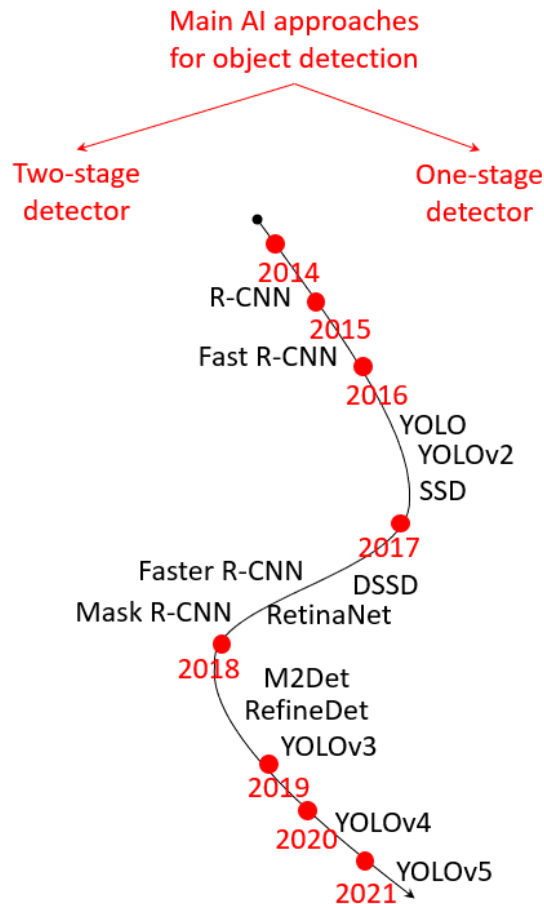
Main AI approaches for object detection

Two-stage detector

One-stage detector

2014
R-CNN
2015
Fast R-CNN
2016
YOLO
YOLOv2
SSD
2017
Faster R-CNN
DSSD
Mask R-CNN
RetinaNet
2018
M2Det
RefineDet
YOLOv3
2019
2020
YOLOv4
2021
YOLOv5